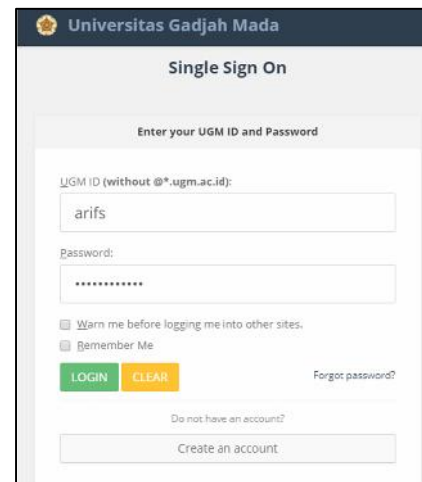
Universitas Gadjah Mada

Single Sign On

Enter your UGM ID and Password

UGM ID (without @*.ugm.ac.id):

arifs

Password:

••••••••••••

Warn me before logging me into other sites.

Remember Me

LOGIN CLEAR

Forgot password?

Do not have an account?

Create an account